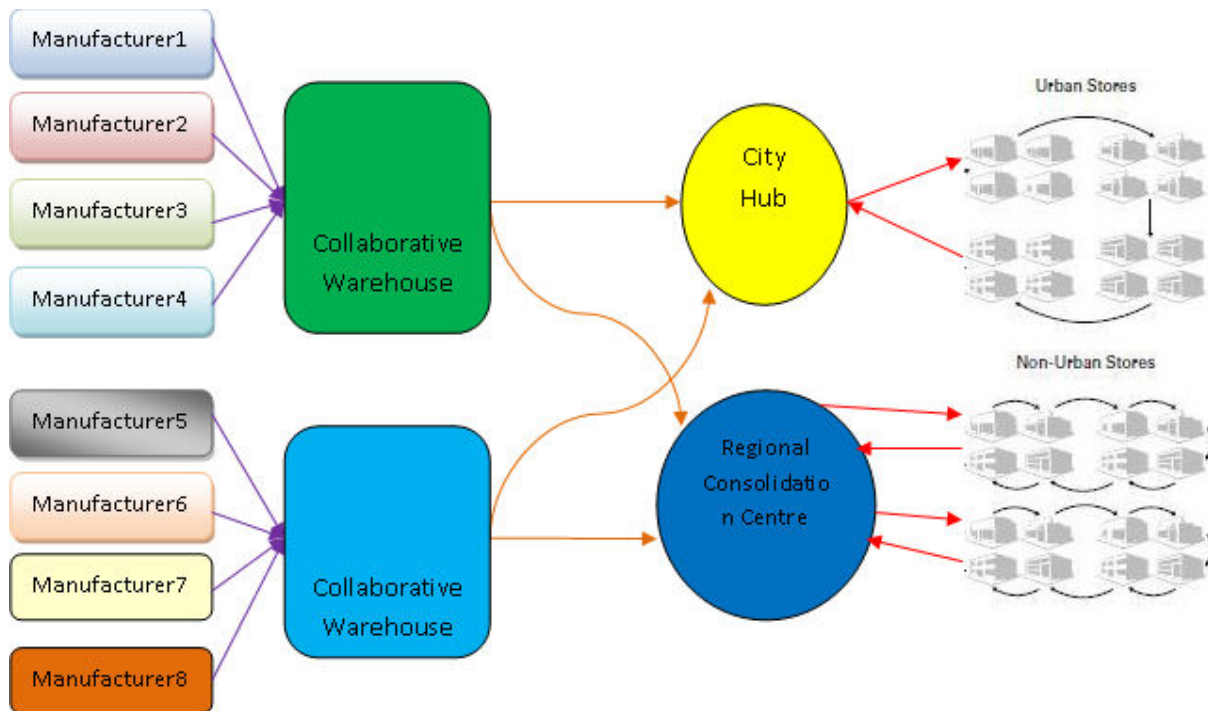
Manufacturer1

Manufacturer2

Manufacturer3

Manufacturer4

Collaborative Warehouse

City Hub

Urban Stores

Non-Urban Stores

Manufacturer5

Manufacturer6

Manufacturer7

Manufacturer8

Collaborative Warehouse

Regional Consolidatio n Centre